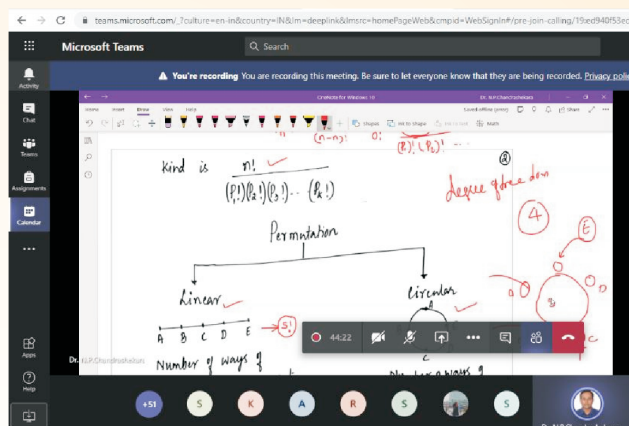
teams.microsoft.com/_?culture=en-in&country=IN&lm=deeplink&lmsrc=homePageWeb&cmpid=WebSignIn#/pre-join-calling/19:ed940f53ec

Microsoft Teams

Search

Activity

Chat

Teams

Assignments

Calendar

...

Apps

Help

You're recording You are recording this meeting. Be sure to let everyone know that they are being recorded. Privacy polic

OneNote for Windows 10

Home Insert Draw View Help

Dr. N.P.Chandrasekharan

$(n-r)!$

$(\ell_1)!(\ell_2)!$

②

Kind is $\frac{n!}{(P_1!)(P_2!)(P_3!)\cdots(P_k!)}$

degree of free dom

④

E

Permutation

Linear

Circular

A B C D E

5!

Number of ways of

44:22

Dr. N.P.Chandrasekharan

+51

S

K

A

R

S

S